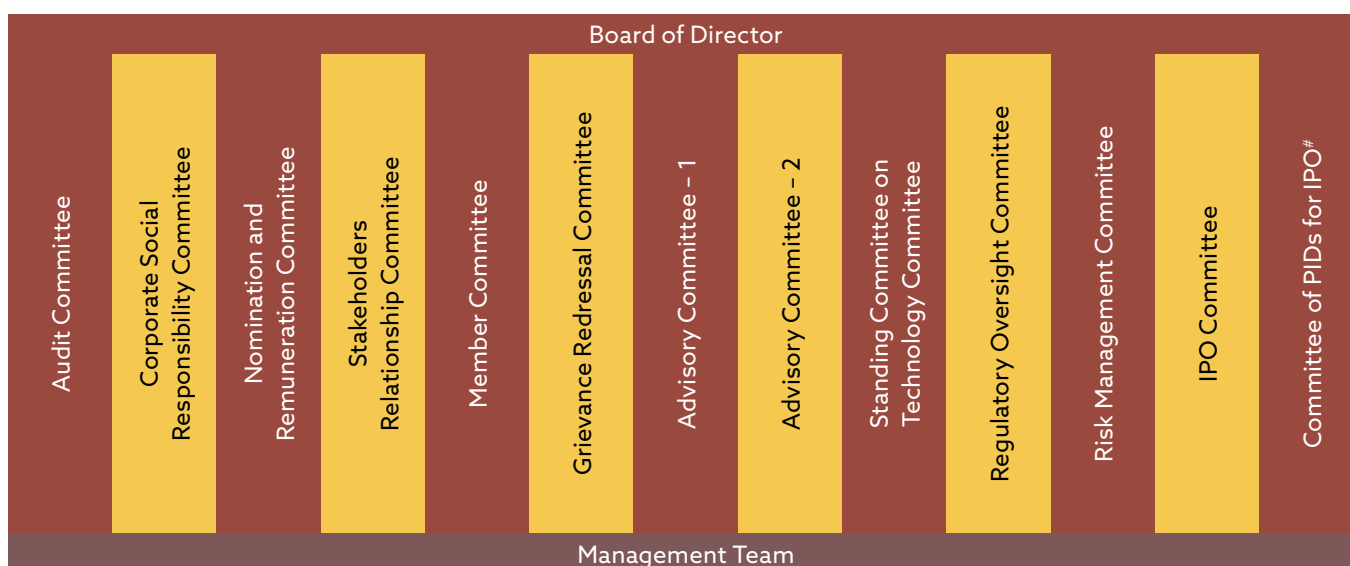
Board of Director

Audit Committee

Corporate Social Responsibility Committee

Nomination and Remuneration Committee

Stakeholders Relationship Committee

Member Committee

Grievance Redressal Committee

Advisory Committee – 1

Advisory Committee – 2

Standing Committee on Technology Committee

Regulatory Oversight Committee

Risk Management Committee

IPO Committee

Committee of PIDs for IPO$^{\#}$

Management Team